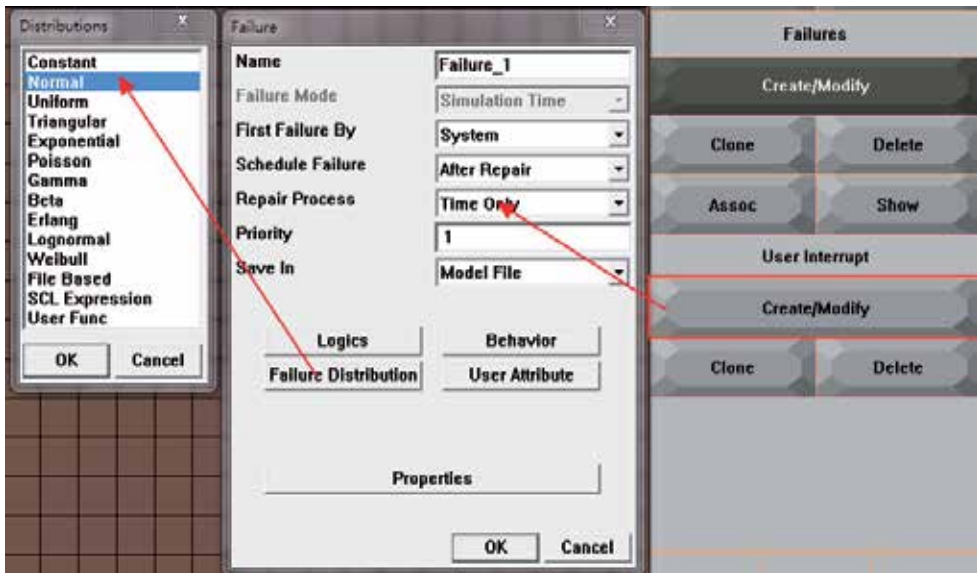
Distributions

Constant
Normal
Uniform
Triangular
Exponential
Poisson
Gamma
Beta
Erlang
Lognormal
Weibull
File Based
SCL Expression
User Func

OK
Cancel

Failure

| Name | Failure_1 |
|---|---|
| Failure Mode | Simulation Time |
| First Failure By | System |
| Schedule Failure | After Repair |
| Repair Process | Time Only |
| Priority | 1 |
| Save In | Model File |

Logics
Behavior
Failure Distribution
User Attribute
Properties
OK
Cancel

Failures
Create/Modify
Clone
Delete
Assoc
Show
User Interrupt
Create/Modify
Clone
Delete